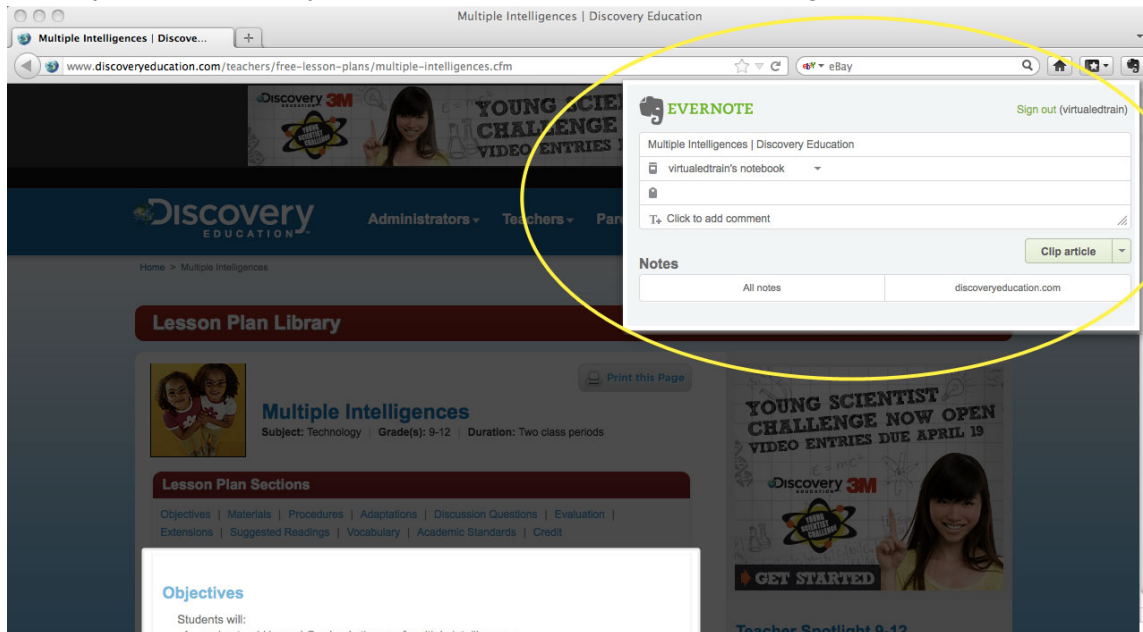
Multiple Intelligences | Discovery Education

Multiple Intelligences | Discove...

www.discoveryeducation.com/teachers/free-lesson-plans/multiple-intelligences.cfm

eBay

Discovery EDUCATION 3M YOUNG SCIENTIST CHALLENGE VIDEO ENTRIES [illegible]

EVERNOTE

Sign out (virtualedtrain)

Multiple Intelligences | Discovery Education

virtualedtrain's notebook

Click to add comment

Clip article

Notes

All notes

discoveryeducation.com

Discovery EDUCATION

Administrators Teachers Par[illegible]

Home > Multiple Intelligences

Lesson Plan Library

Print this Page

Multiple Intelligences

Subject: Technology | Grade(s): 9-12 | Duration: Two class periods

Lesson Plan Sections

Objectives | Materials | Procedures | Adaptations | Discussion Questions | Evaluation | Extensions | Suggested Readings | Vocabulary | Academic Standards | Credit

Objectives

Students will:

YOUNG SCIENTIST CHALLENGE NOW OPEN VIDEO ENTRIES DUE APRIL 19

Discovery EDUCATION 3M

GET STARTED

Teacher Spotlight 9-12